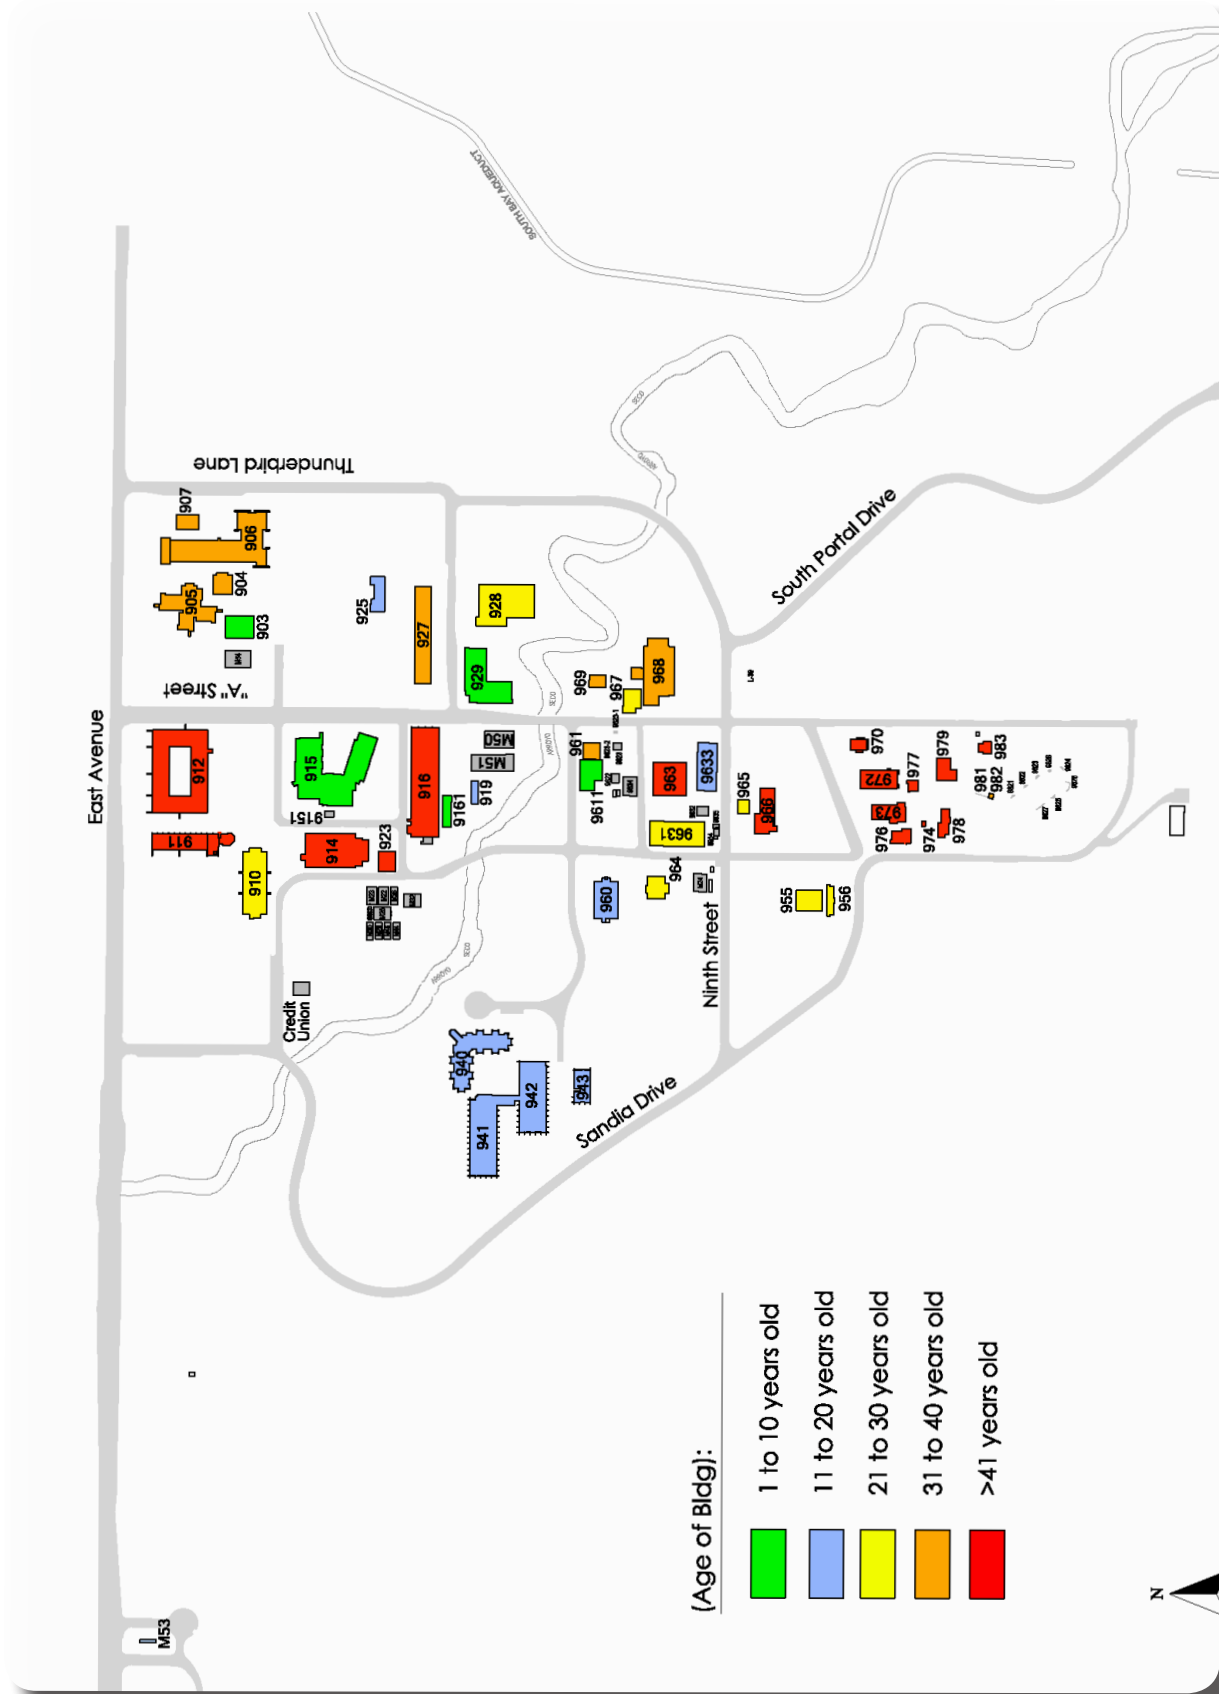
East Avenue
Thunderbird Lane
"A" Street
South Portal Drive
Ninth Street
Sandia Drive
Credit Union
SOUTH BAY AQUEDUCT
907
906
905
904
903
925
927
928
929
969
967
968
912
915
916
M50
M51
919
9161
9151
911
914
923
910
961
9611
963
9633
965
966
9631
964
960
955
956
970
972
977
979
981
982
983
973
974
976
978
940
941
942
943
M53
(Age of Bldg):
1 to 10 years old
11 to 20 years old
21 to 30 years old
31 to 40 years old
>41 years old
N